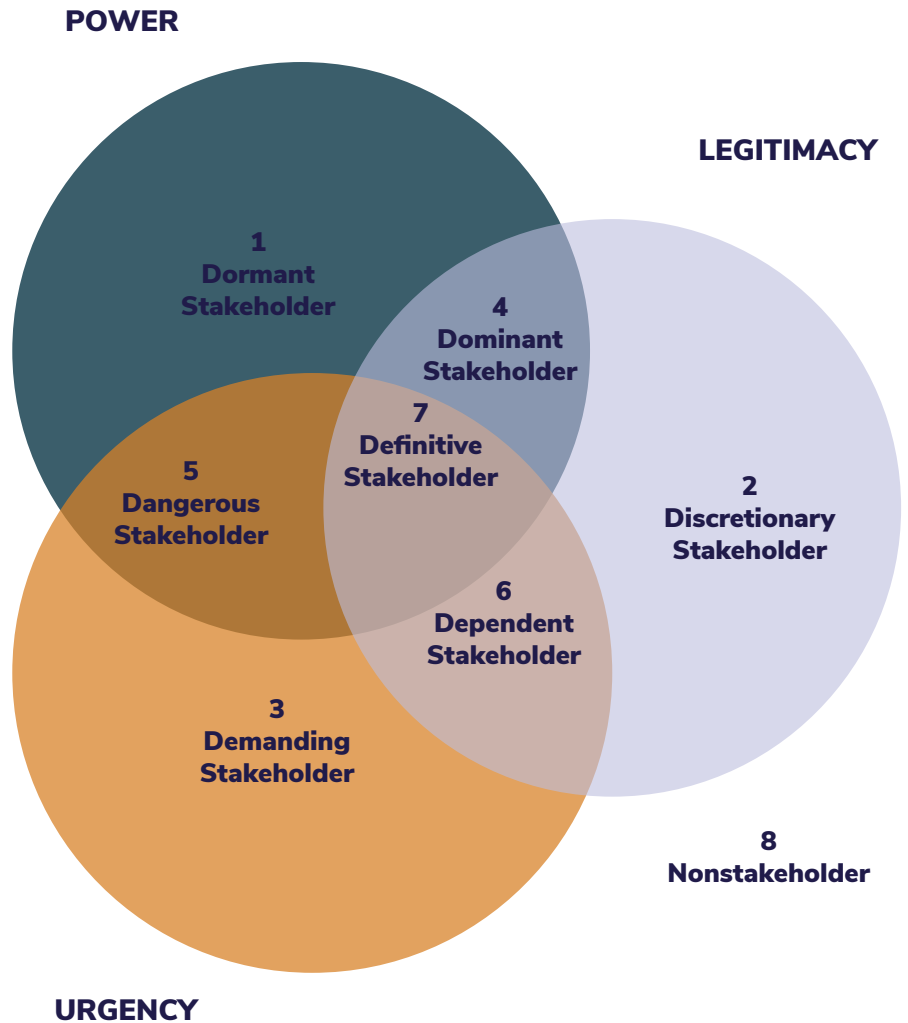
POWER

LEGITIMACY

1
Dormant
Stakeholder

4
Dominant
Stakeholder

7
Definitive
Stakeholder

5
Dangerous
Stakeholder

2
Discretionary
Stakeholder

6
Dependent
Stakeholder

3
Demanding
Stakeholder

8
Nonstakeholder

URGENCY